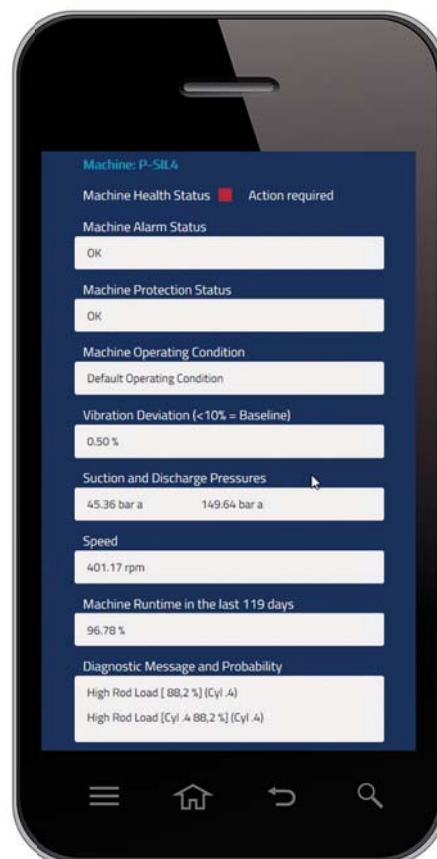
Machine: P-SIL4

Machine Health Status Action required

Machine Alarm Status

OK

Machine Protection Status

OK

Machine Operating Condition

Default Operating Condition

Vibration Deviation (<10% = Baseline)

0.50 %

Suction and Discharge Pressures

45.36 bar a 149.64 bar a

Speed

401.17 rpm

Machine Runtime in the last 119 days

96.78 %

Diagnostic Message and Probability

High Rod Load [ 88,2 %] (Cyl .4)

High Rod Load [Cyl .4 88,2 %] (Cyl .4)